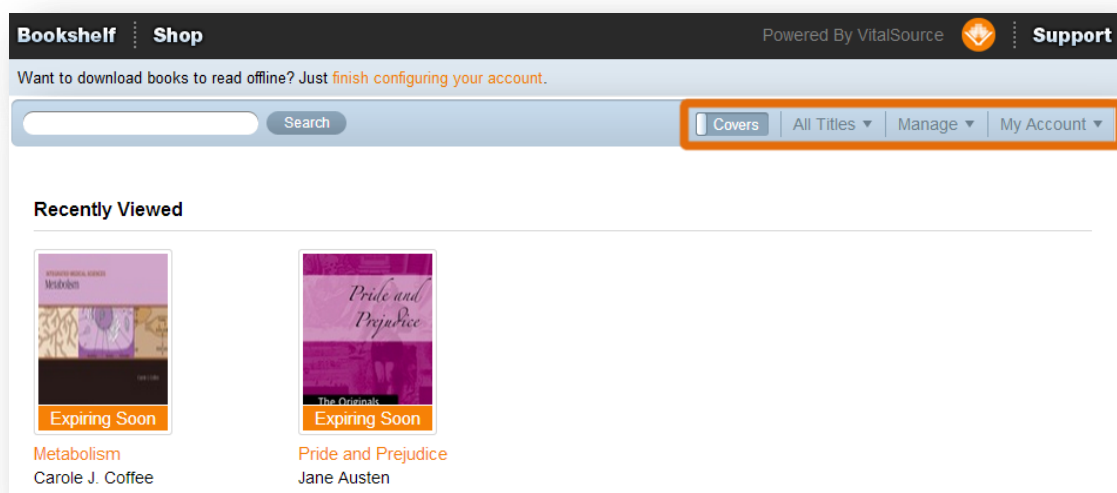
Bookshelf Shop Powered By VitalSource Support

Want to download books to read offline? Just finish configuring your account.

Search

Covers All Titles ▼ Manage ▼ My Account ▼

Recently Viewed

INTEGRATED MEDICAL SCIENCES
Metabolism

Expiring Soon

Pride and Prejudice

The Originals

Expiring Soon

Metabolism
Carole J. Coffee

Pride and Prejudice
Jane Austen